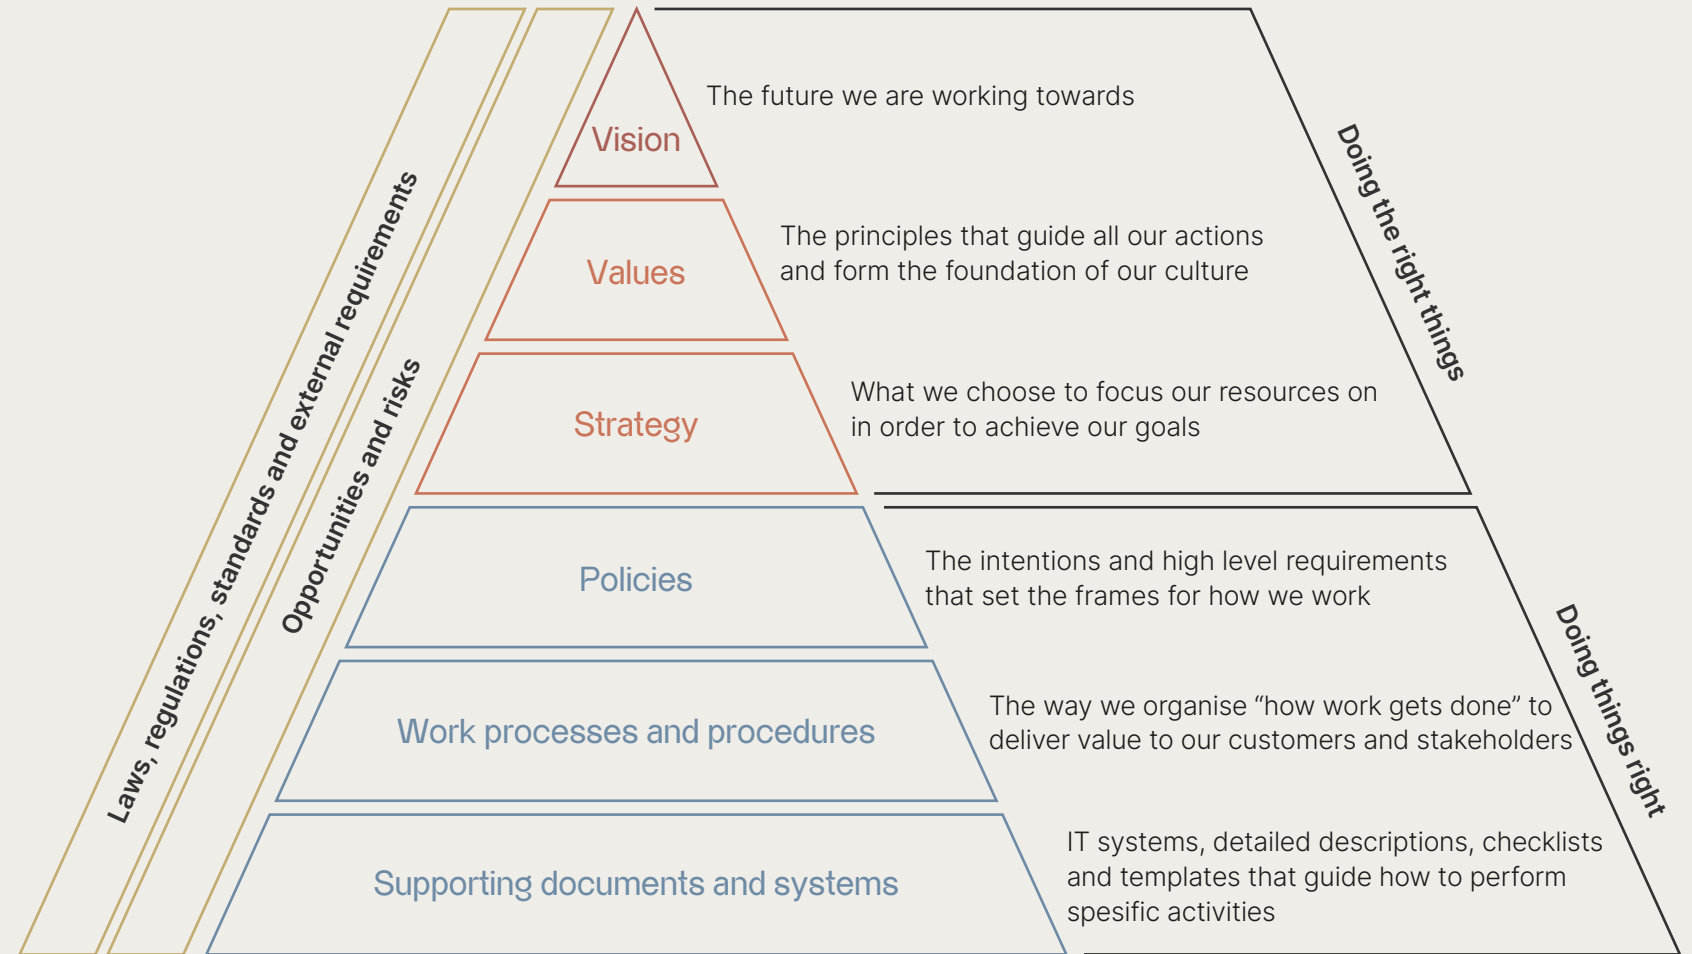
Laws, regulations, standards and external requirements

Opportunities and risks

Vision

The future we are working towards

Values

The principles that guide all our actions and form the foundation of our culture

Strategy

What we choose to focus our resources on in order to achieve our goals

Doing the right things

Policies

The intentions and high level requirements that set the frames for how we work

Work processes and procedures

The way we organise “how work gets done” to deliver value to our customers and stakeholders

Supporting documents and systems

IT systems, detailed descriptions, checklists and templates that guide how to perform spesific activities

Doing things right